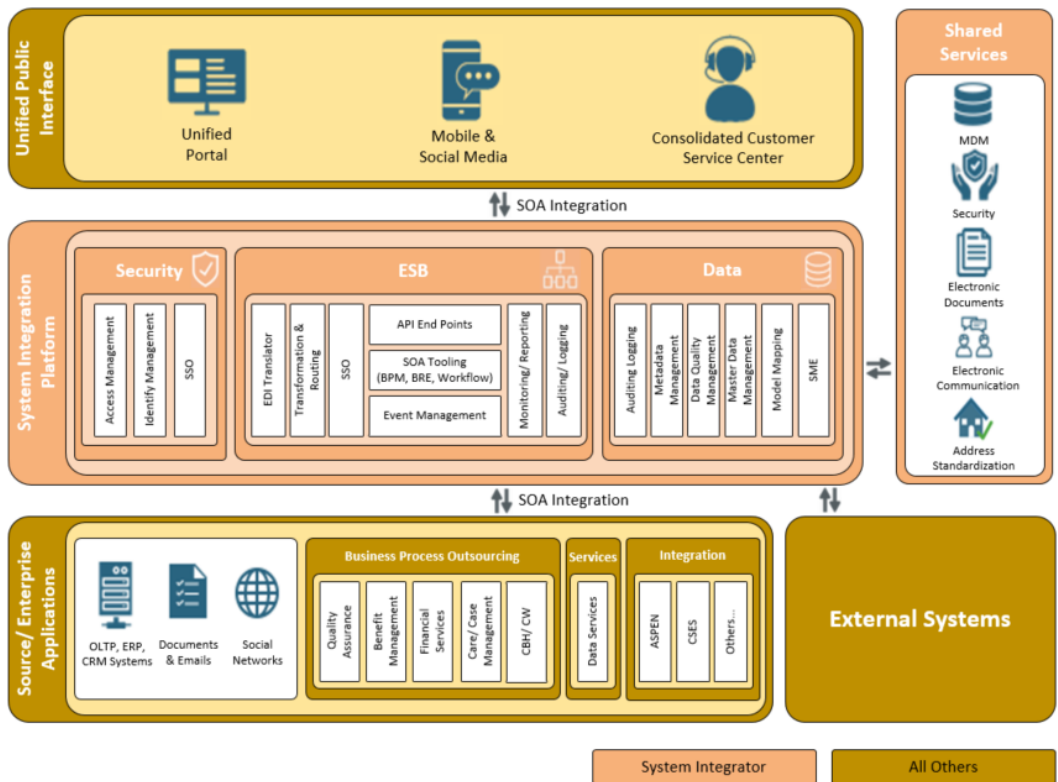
Unified Public Interface

Unified Portal

Mobile & Social Media

Consolidated Customer Service Center

Shared Services

MDM

Security

Electronic Documents

Electronic Communication

Address Standardization

SOA Integration

System Integration Platform

Security

Access Management

Identify Management

SSO

ESB

EDI Translator

Transformation & Routing

SSO

API End Points

SOA Tooling (BPM, BRE, Workflow)

Event Management

Monitoring/ Reporting

Auditing/ Logging

Data

Auditing Logging

Metadata Management

Data Quality Management

Master Data Management

Model Mapping

SME

SOA Integration

Source/ Enterprise Applications

OLTP, ERP, CRM Systems

Documents & Emails

Social Networks

Business Process Outsourcing

Quality Assurance

Benefit Management

Financial Services

Care/ Case Management

CBH/ CW

Services

Data Services

Integration

ASPEN

CSES

Others...

External Systems

System Integrator

All Others